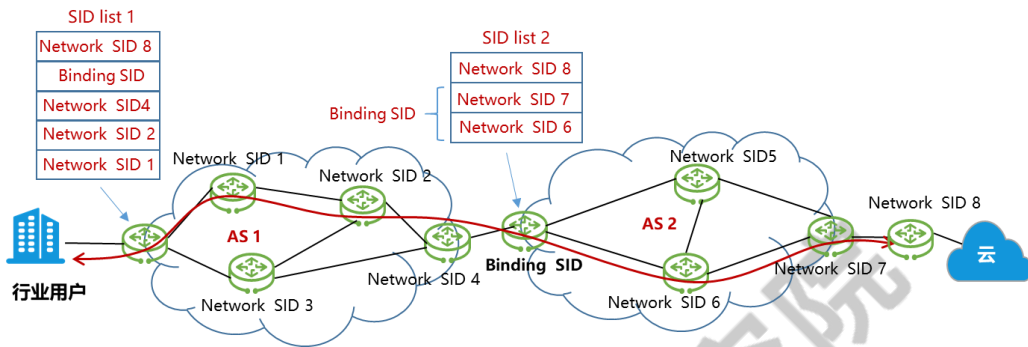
SID list 1

| Network SID 8 |
|---|
| Binding SID |
| Network SID4 |
| Network SID 2 |
| Network SID 1 |

SID list 2

| Network SID 8 |
|---|
| Network SID 7 |
| Network SID 6 |

Binding SID

Network SID 1

Network SID 2

AS 1

Network SID 3

Network SID 4

Binding SID

Network SID5

AS 2

Network SID 6

Network SID 7

Network SID 8

行业用户

云